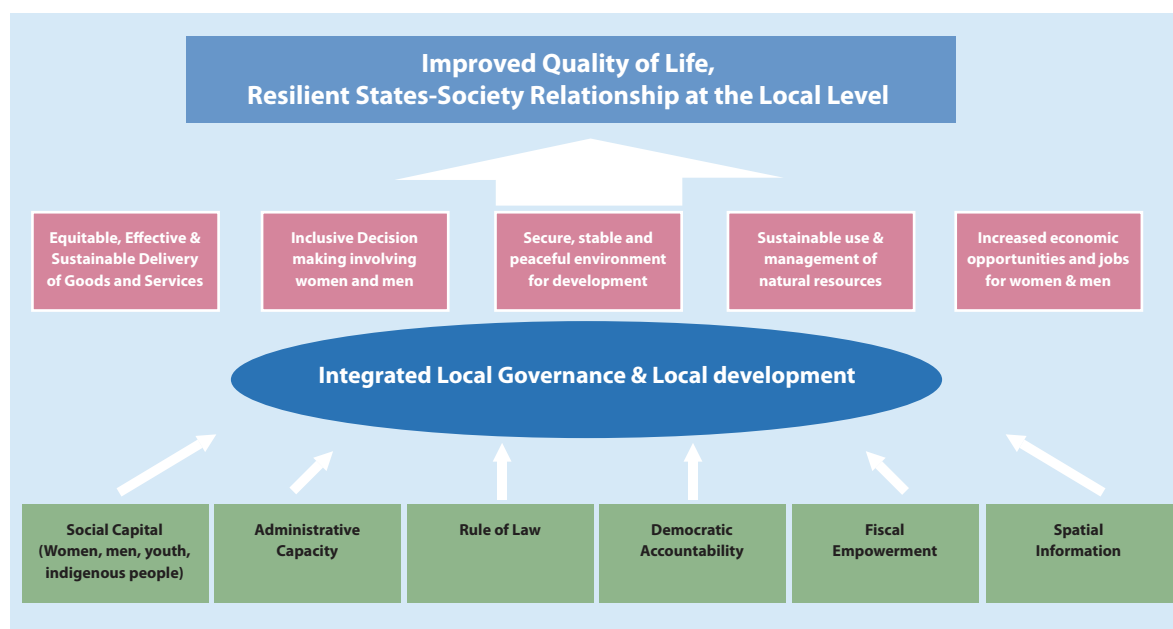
Improved Quality of Life,
Resilient States-Society Relationship at the Local Level

Equitable, Effective & Sustainable Delivery of Goods and Services

Inclusive Decision making involving women and men

Secure, stable and peaceful environment for development

Sustainable use & management of natural resources

Increased economic opportunities and jobs for women & men

Integrated Local Governance & Local development

Social Capital (Women, men, youth, indigenous people)

Administrative Capacity

Rule of Law

Democratic Accountability

Fiscal Empowerment

Spatial Information